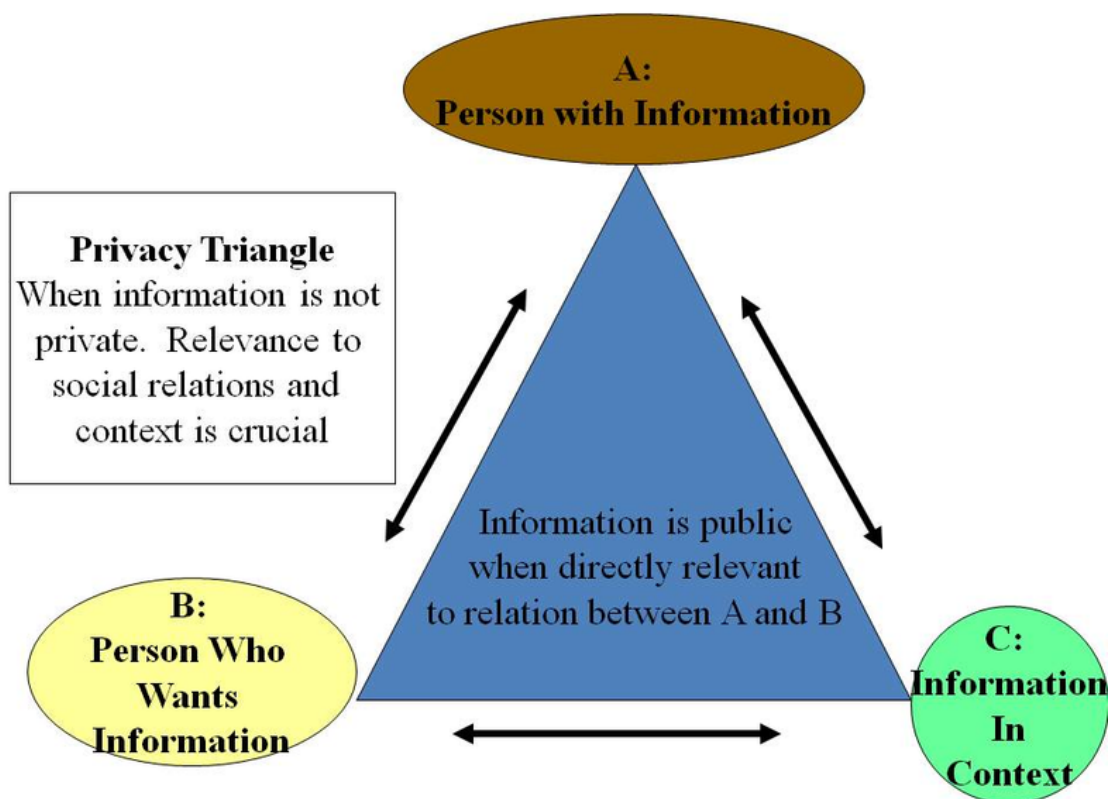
A:
Person with Information

Privacy Triangle
When information is not private. Relevance to social relations and context is crucial

Information is public when directly relevant to relation between A and B

B:
Person Who Wants Information

C:
Information In Context